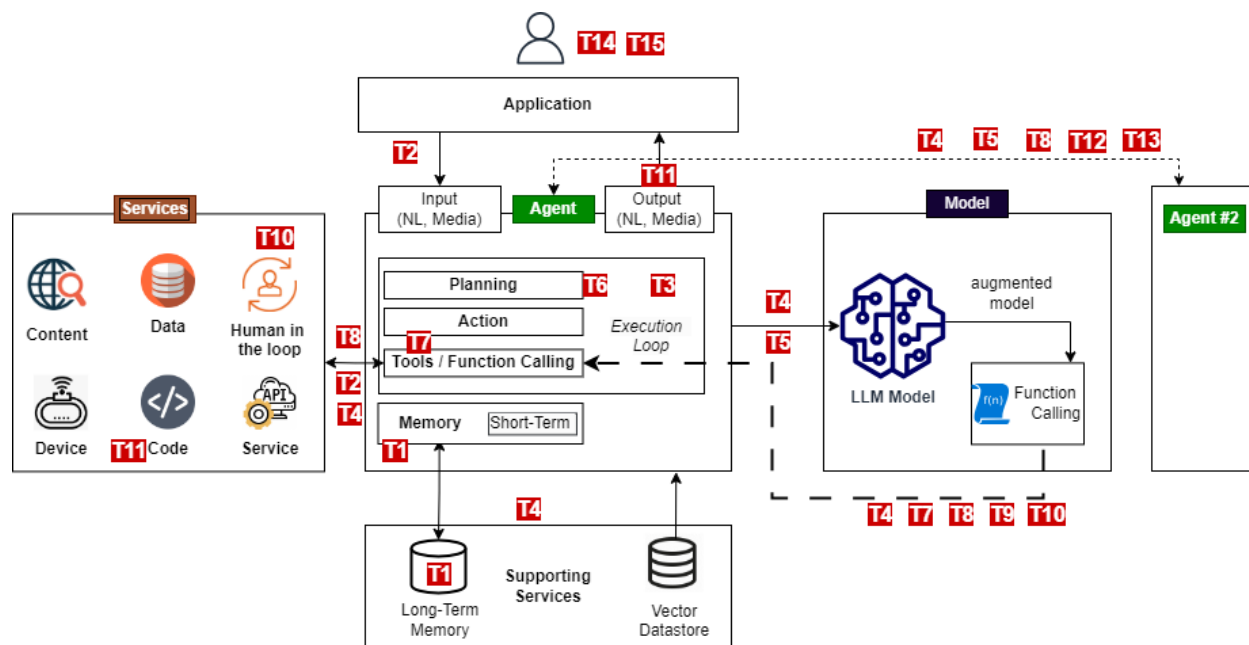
T14 T15

Application

T2

T4 T5 T8 T12 T13

T11

Input (NL, Media)

Agent

Output (NL, Media)

Agent #2

Services

T10

Content

Data

Human in the loop

Device

T11 Code

Service

API

T8

T2

T4

Planning T6

T3

Action

T7

Execution Loop

Tools / Function Calling

Memory Short-Term

T1

T4

T5

Model

augmented model

LLM Model

f(n) Function Calling

T4 T7 T8 T9 T10

T4

T1

Long-Term Memory

Supporting Services

Vector Datastore